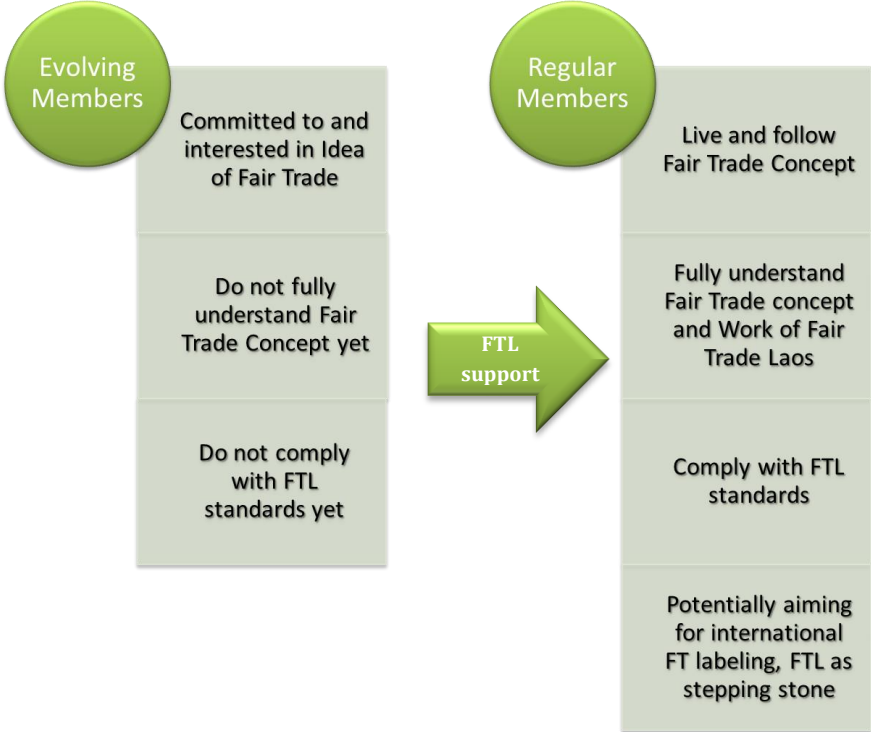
Evolving Members

Committed to and interested in Idea of Fair Trade

Do not fully understand Fair Trade Concept yet

Do not comply with FTL standards yet

FTL support

Regular Members

Live and follow Fair Trade Concept

Fully understand Fair Trade concept and Work of Fair Trade Laos

Comply with FTL standards

Potentially aiming for international FT labeling, FTL as stepping stone